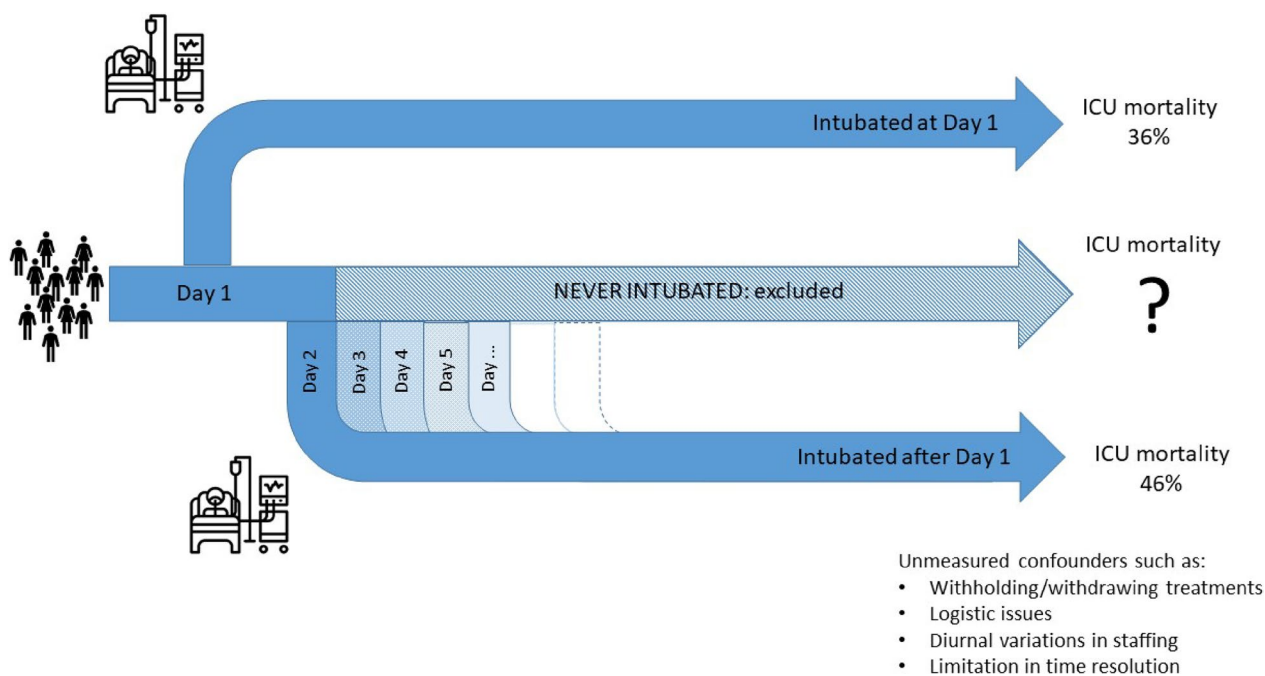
Intubated at Day 1

ICU mortality
36%

Day 1

NEVER INTUBATED: excluded

ICU mortality
?

Day 2

Day 3

Day 4

Day 5

Day ...

Intubated after Day 1

ICU mortality
46%

Unmeasured confounders such as:
• Withholding/withdrawing treatments
• Logistic issues
• Diurnal variations in staffing
• Limitation in time resolution